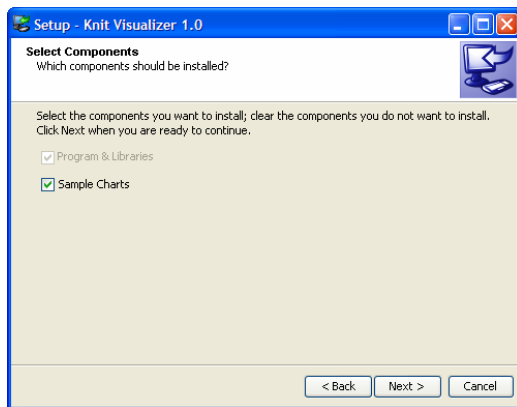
Setup - Knit Visualizer 1.0

Select Components
Which components should be installed?

Select the components you want to install; clear the components you do not want to install. Click Next when you are ready to continue.

Program & Libraries

Sample Charts

< Back
Next >
Cancel